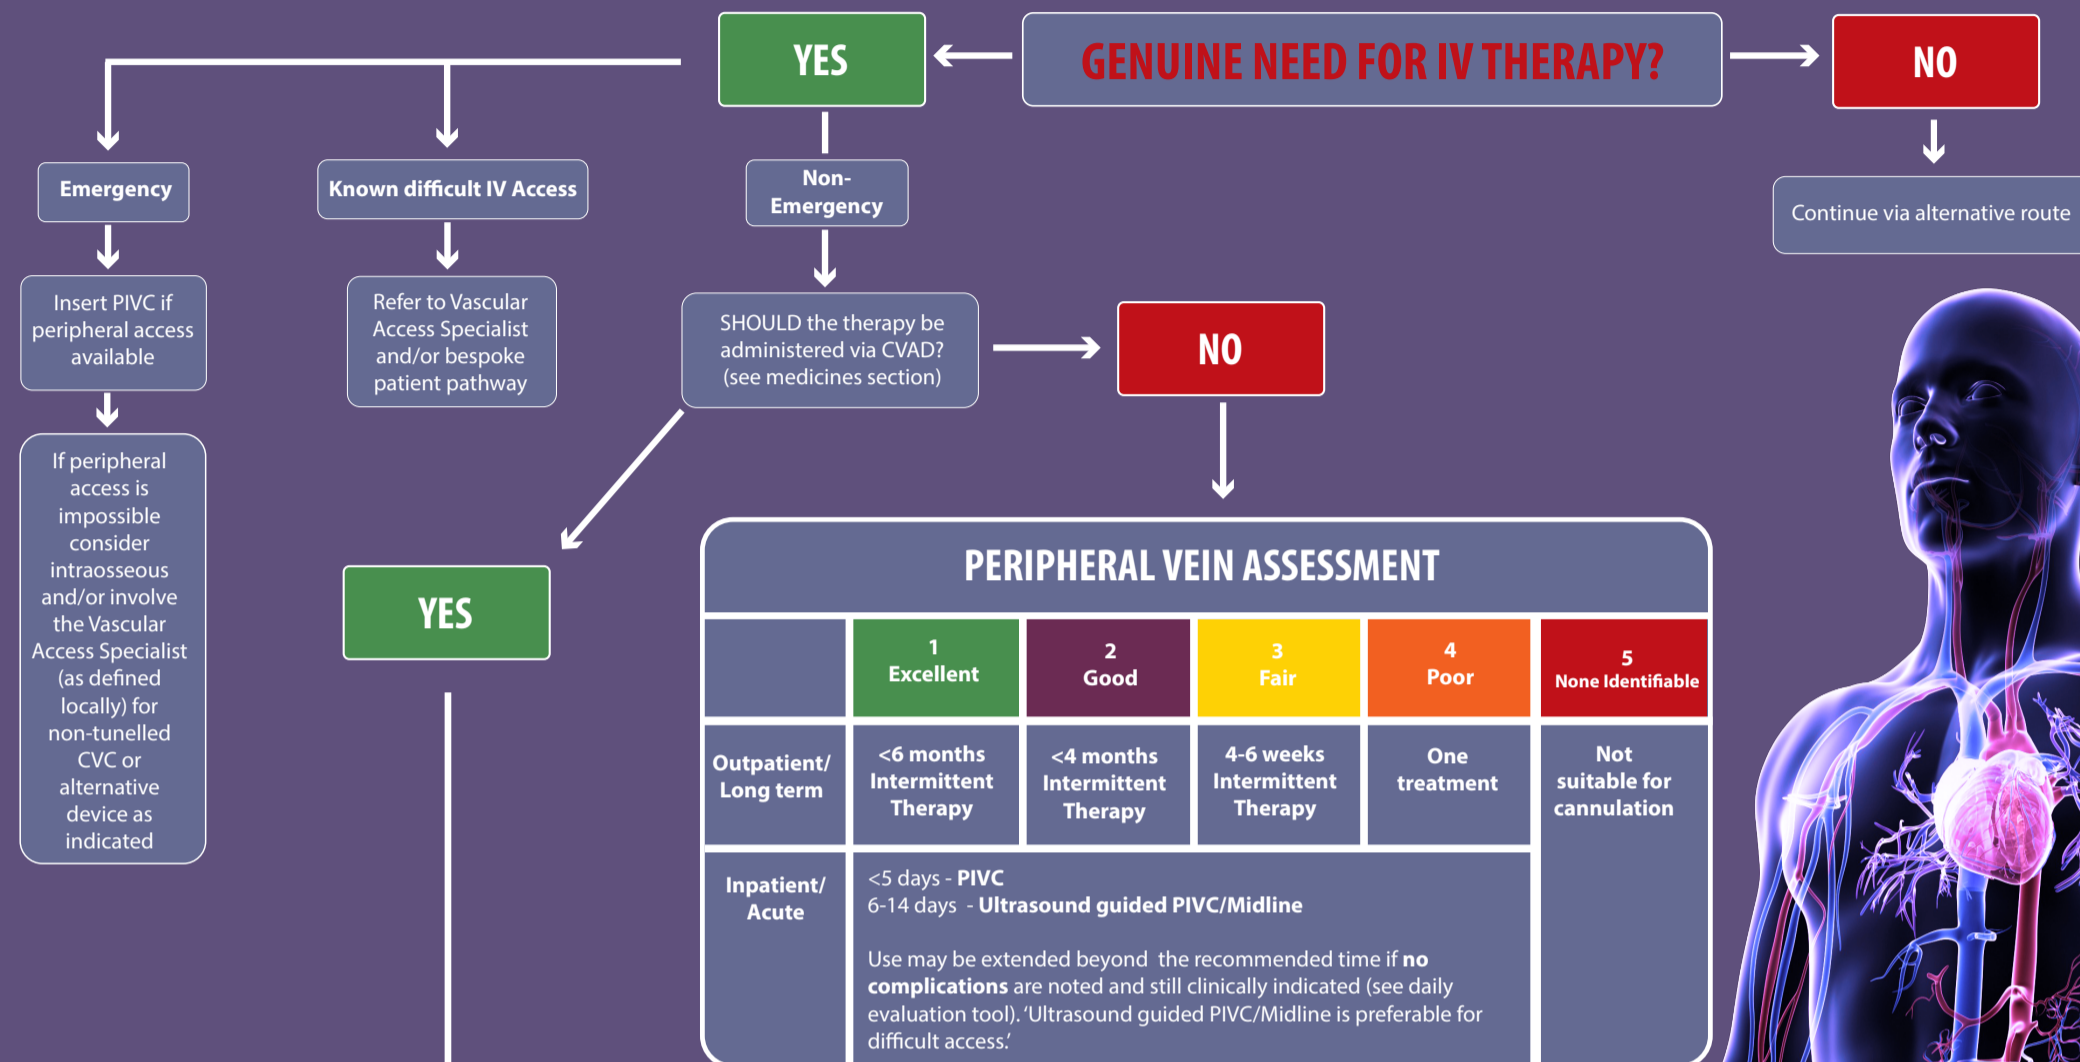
YES

GENUINE NEED FOR IV THERAPY?

NO

Emergency

Known difficult IV Access

Non-Emergency

Continue via alternative route

Insert PIVC if peripheral access available

Refer to Vascular Access Specialist and/or bespoke patient pathway

SHOULD the therapy be administered via CVAD? (see medicines section)

NO

If peripheral access is impossible consider intraosseous and/or involve the Vascular Access Specialist (as defined locally) for non-tunelled CVC or alternative device as indicated

YES

PERIPHERAL VEIN ASSESSMENT

| | 1 Excellent | 2 Good | 3 Fair | 4 Poor | 5 None Identifiable |
|---|---|---|---|---|---|
| Outpatient/ Long term | <6 months Intermittent Therapy | <4 months Intermittent Therapy | 4-6 weeks Intermittent Therapy | One treatment | Not suitable for cannulation |
| Inpatient/ Acute | <5 days - PIVC<br>6-14 days - Ultrasound guided PIVC/Midline<br><br>Use may be extended beyond the recommended time if no complications are noted and still clinically indicated (see daily evaluation tool). 'Ultrasound guided PIVC/Midline is preferable for difficult access.' | | | | |